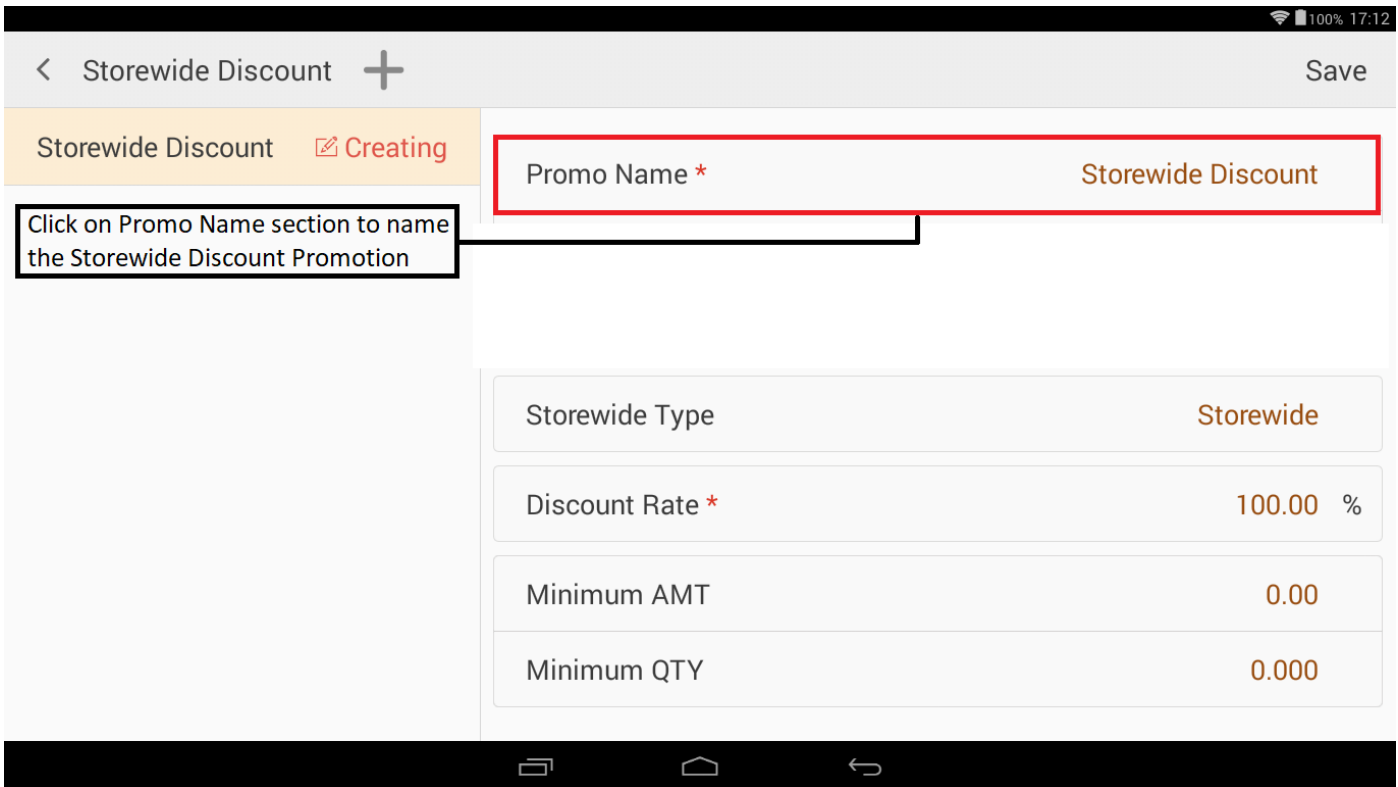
100% 17:12

< Storewide Discount +

Save

Storewide Discount Creating

Click on Promo Name section to name the Storewide Discount Promotion

Promo Name * Storewide Discount

Storewide Type Storewide

Discount Rate * 100.00 %

Minimum AMT 0.00

Minimum QTY 0.000